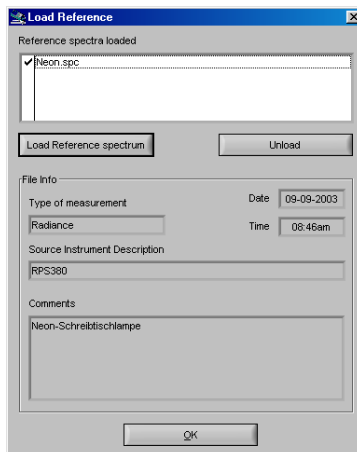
Load Reference

Reference spectra loaded

✔ Neon.spc

Load Reference spectrum

Unload

File Info

Type of measurement

Date 09-09-2003

Radiance

Time 08:46am

Source Instrument Description

RPS380

Comments

Neon-Schreibtischlampe

OK